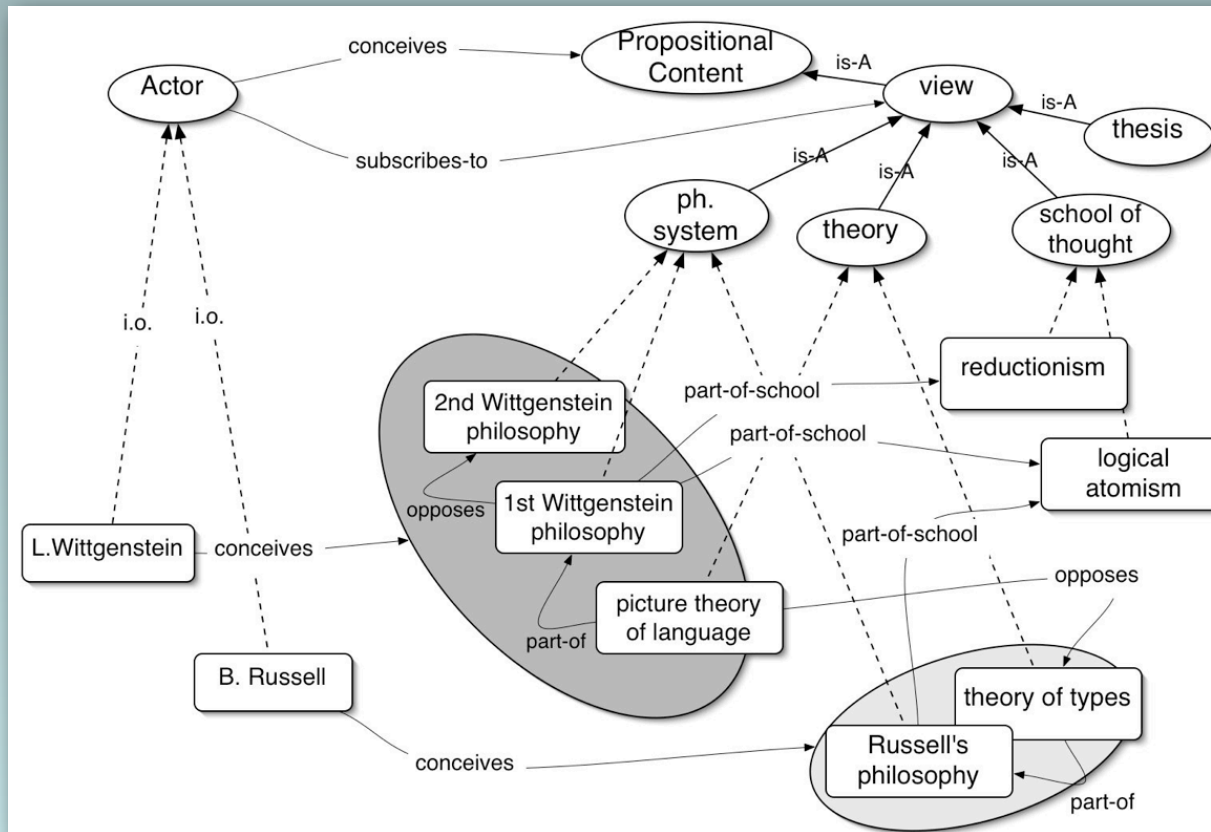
Actor
conceives
Propositional Content
is-A
view
is-A
thesis
subscribes-to
is-A
is-A
is-A
ph. system
theory
school of thought
i.o.
i.o.
reductionism
part-of-school
2nd Wittgenstein philosophy
part-of-school
logical atomism
opposes
1st Wittgenstein philosophy
L.Wittgenstein
conceives
part-of-school
opposes
picture theory of language
part-of
B. Russell
theory of types
conceives
Russell's philosophy
part-of